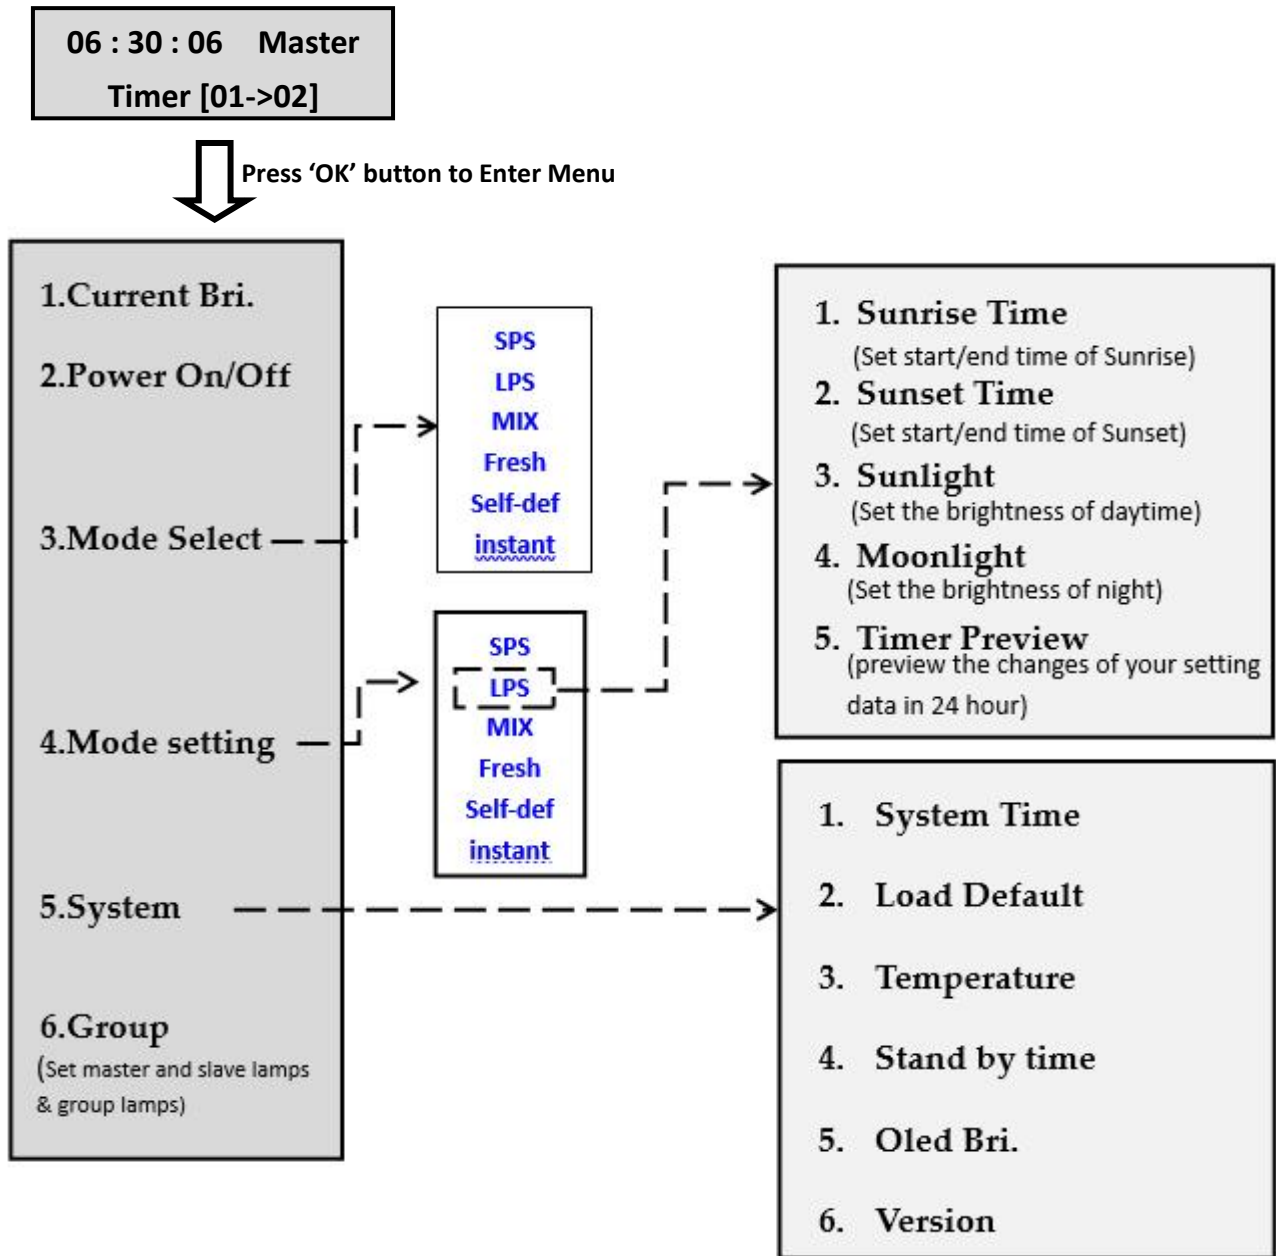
06 : 30 : 06 Master
Timer [01->02]

Press 'OK' button to Enter Menu

1.Current Bri.
2.Power On/Off
3.Mode Select
4.Mode setting
5.System
6.Group
(Set master and slave lamps & group lamps)

SPS
LPS
MIX
Fresh
Self-def
instant

SPS
LPS
MIX
Fresh
Self-def
instant

1. Sunrise Time
(Set start/end time of Sunrise)
2. Sunset Time
(Set start/end time of Sunset)
3. Sunlight
(Set the brightness of daytime)
4. Moonlight
(Set the brightness of night)
5. Timer Preview
(preview the changes of your setting data in 24 hour)

1. System Time
2. Load Default
3. Temperature
4. Stand by time
5. Oled Bri.
6. Version